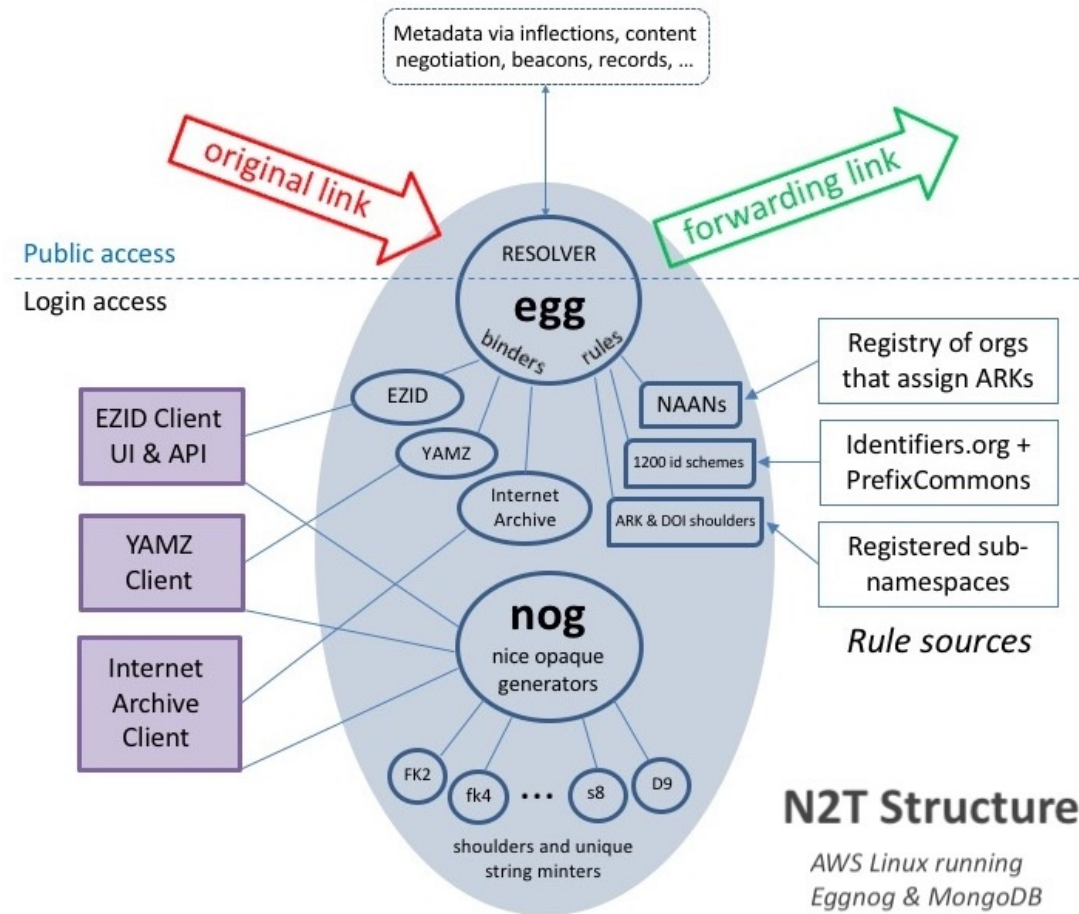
Metadata via inflections, content negotiation, beacons, records, ...

original link

forwarding link

Public access

Login access

RESOLVER

egg

binders

rules

EZID

YAMZ

Internet Archive

NAANs

1200 id schemes

ARK & DOI shoulders

Registry of orgs that assign ARKs

Identifiers.org + PrefixCommons

Registered sub-namespaces

Rule sources

EZID Client UI & API

YAMZ Client

Internet Archive Client

nog

nice opaque generators

FK2

fk4

...

s8

D9

shoulders and unique string minters

N2T Structure

AWS Linux running Eggnog & MongoDB